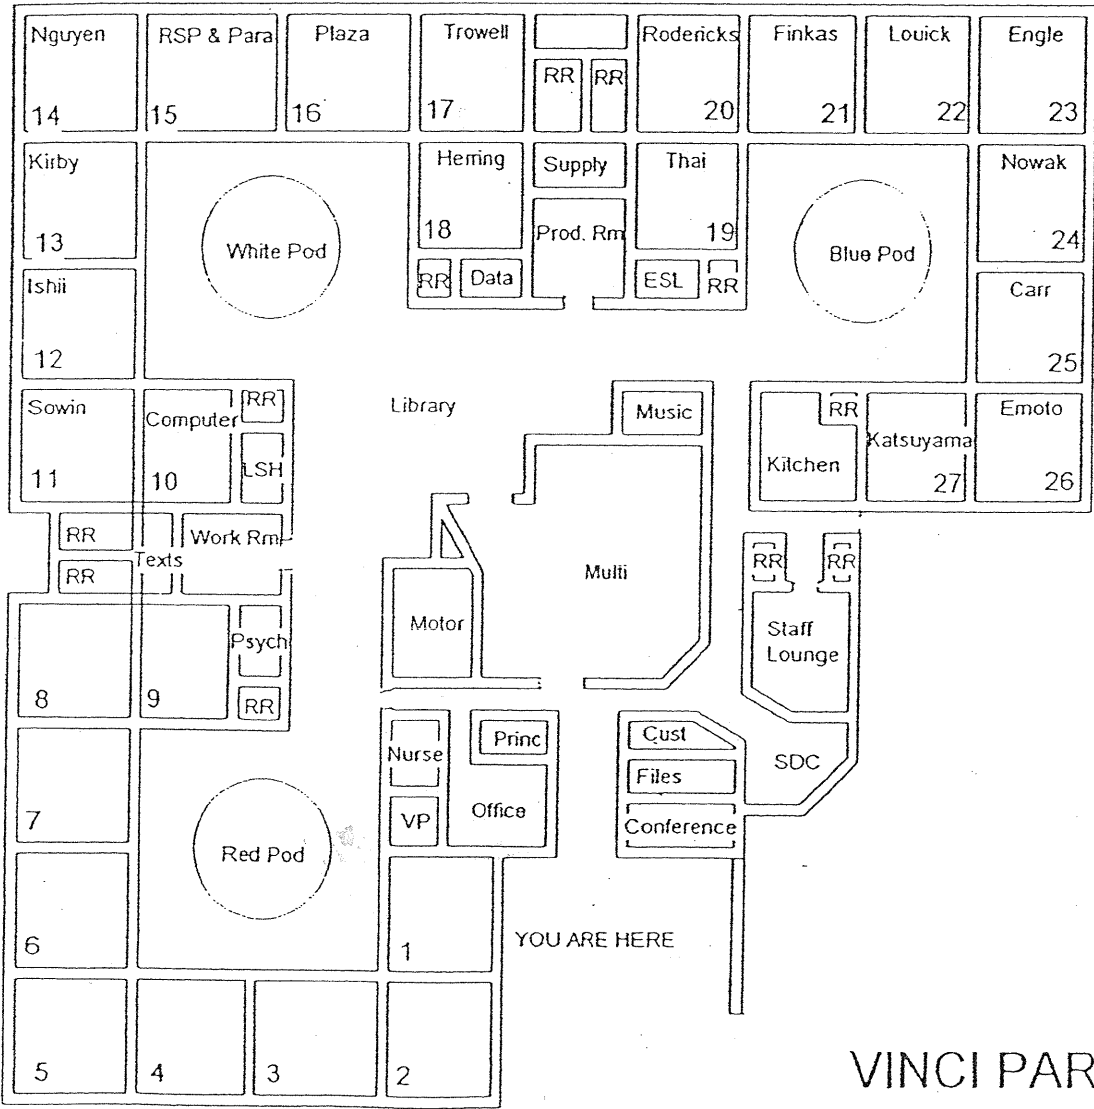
Nguyen
14

RSP & Para
15

Plaza
16

Trowell
17

RR RR

Rodericks
20

Finkas
21

Louick
22

Engle
23

Kirby
13

Herring
18

Supply

Thai
19

Nowak
24

White Pod

Prod. Rm

Blue Pod

RR Data

ESL RR

Ishii
12

Carr
25

Sowin
11

Computer
10

RR

LSH

Library

Music

RR

Kitchen

Katsuyama
27

Emoto
26

RR
RR

Texts

Work Rm

Multi

RR RR

Motor

Psych

Staff Lounge

8

9

RR

Nurse

Princ

Cust

Files

SDC

7

VP

Office

Conference

Red Pod

6

1

YOU ARE HERE

5

4

3

2

VINCI PAR